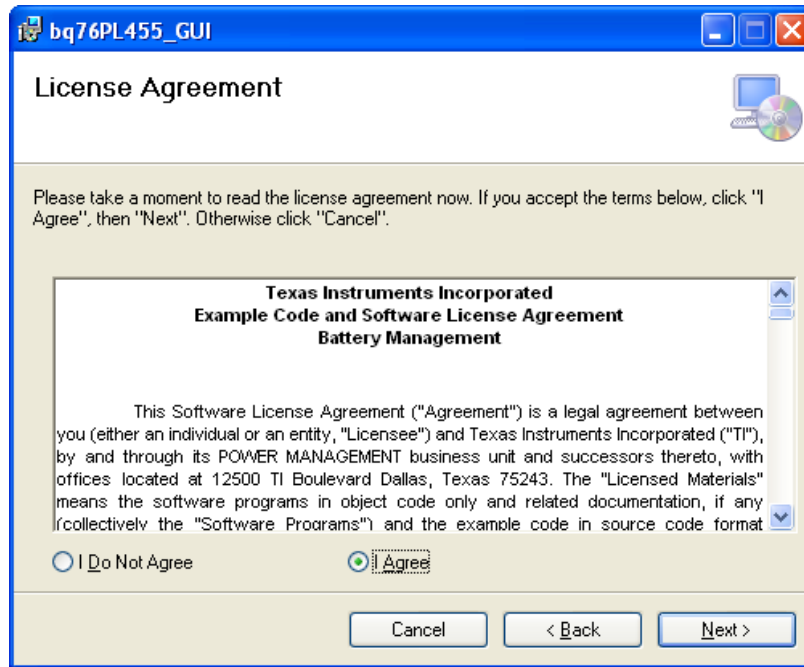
bq76PL455_GUI

License Agreement

Please take a moment to read the license agreement now. If you accept the terms below, click "I Agree", then "Next". Otherwise click "Cancel".

Texas Instruments Incorporated
Example Code and Software License Agreement
Battery Management

This Software License Agreement ("Agreement") is a legal agreement between you (either an individual or an entity, "Licensee") and Texas Instruments Incorporated ("TI"), by and through its POWER MANAGEMENT business unit and successors thereto, with offices located at 12500 TI Boulevard Dallas, Texas 75243. The "Licensed Materials" means the software programs in object code only and related documentation, if any (collectively the "Software Programs") and the example code in source code format

I Do Not Agree

I Agree

Cancel

< Back

Next >